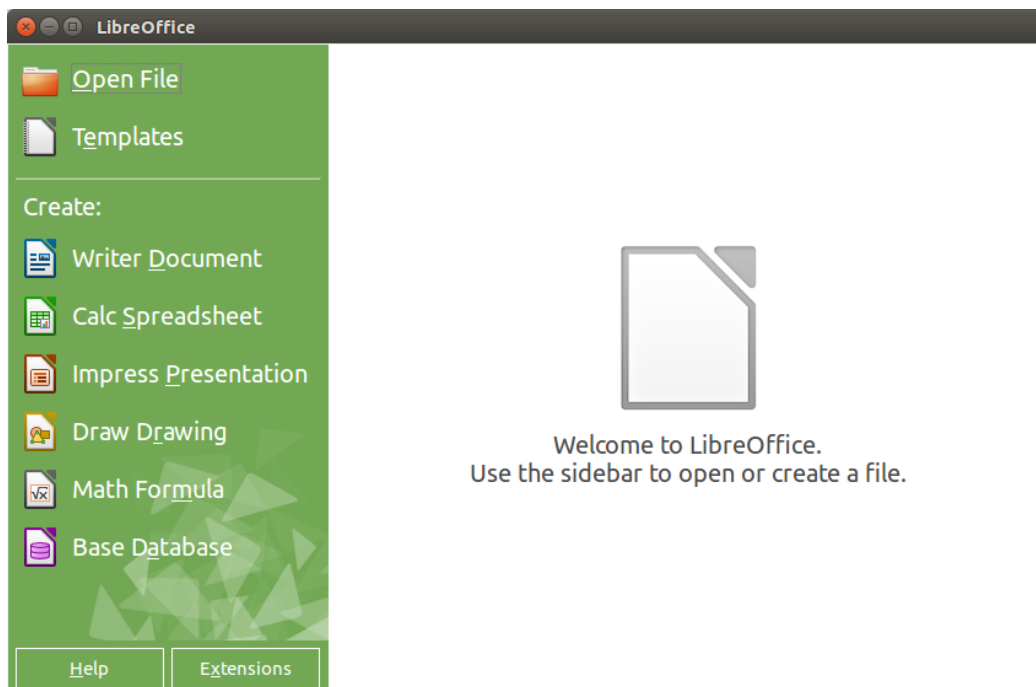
LibreOffice

Open File

Templates

Create:

Writer Document

Calc Spreadsheet

Impress Presentation

Draw Drawing

Math Formula

Base Database

Help

Extensions

Welcome to LibreOffice.
Use the sidebar to open or create a file.